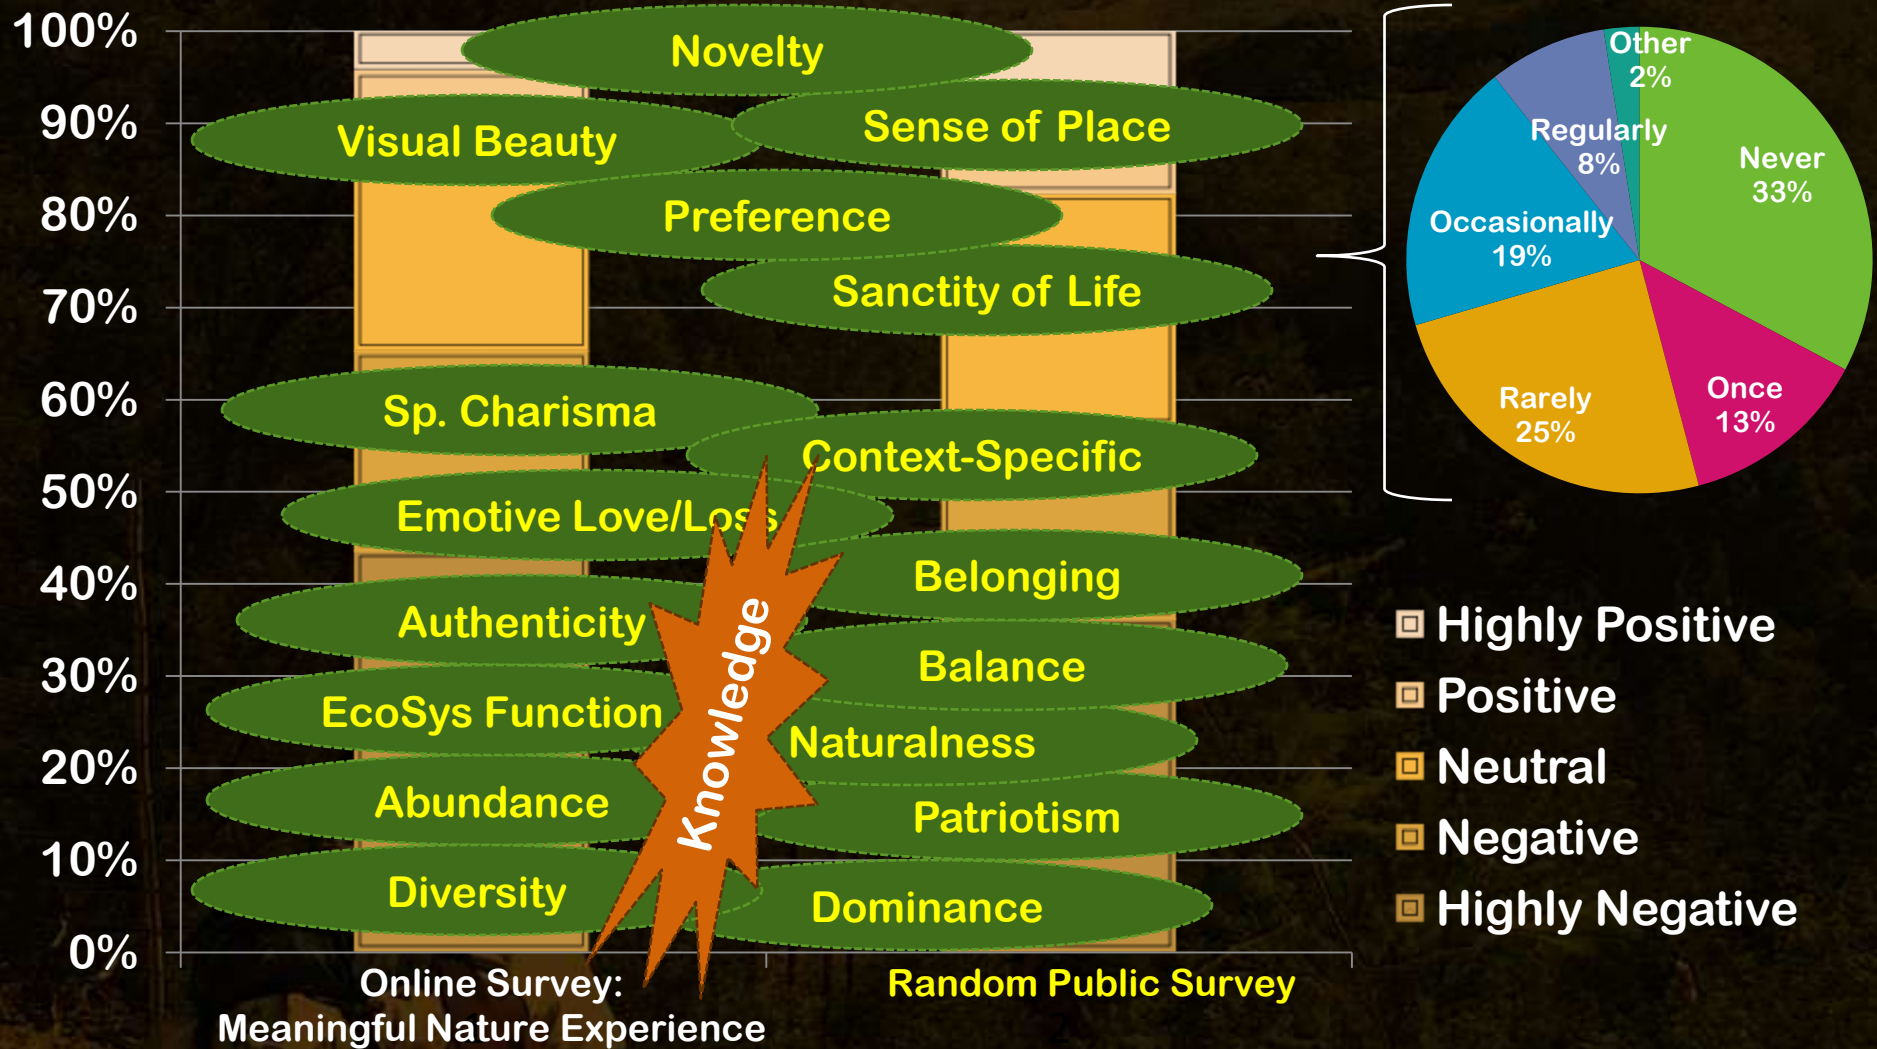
100%
90%
80%
70%
60%
50%
40%
30%
20%
10%
0%

Novelty
Visual Beauty
Sense of Place
Preference
Sanctity of Life
Sp. Charisma
Context-Specific
Emotive Love/Loss
Belonging
Authenticity
Balance
EcoSys Function
Naturalness
Abundance
Patriotism
Diversity
Dominance
Knowledge

Online Survey: Meaningful Nature Experience
Random Public Survey

Other 2%
Regularly 8%
Never 33%
Occasionally 19%
Rarely 25%
Once 13%

Highly Positive
Positive
Neutral
Negative
Highly Negative